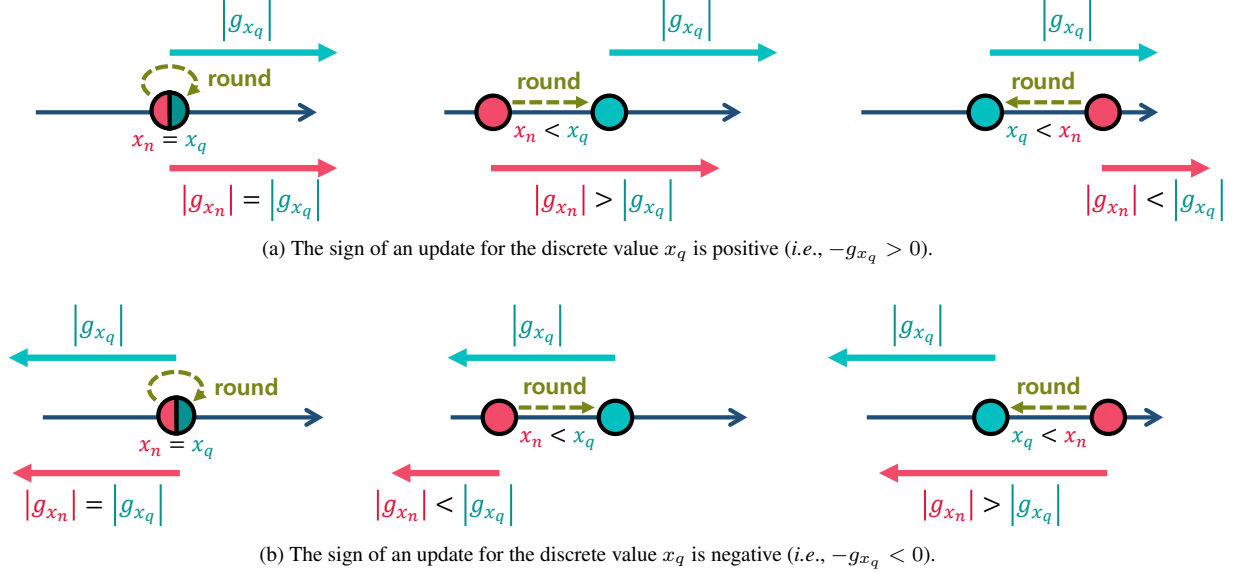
$|g_{x_q}|$
round
$x_n = x_q$
$|g_{x_n}| = |g_{x_q}|$

$|g_{x_q}|$
round
$x_n < x_q$
$|g_{x_n}| > |g_{x_q}|$

$|g_{x_q}|$
round
$x_q < x_n$
$|g_{x_n}| < |g_{x_q}|$

(a) The sign of an update for the discrete value $x_q$ is positive (*i.e.*, $-g_{x_q} > 0$).

$|g_{x_q}|$
round
$x_n = x_q$
$|g_{x_n}| = |g_{x_q}|$

$|g_{x_q}|$
round
$x_n < x_q$
$|g_{x_n}| < |g_{x_q}|$

$|g_{x_q}|$
round
$x_q < x_n$
$|g_{x_n}| > |g_{x_q}|$

(b) The sign of an update for the discrete value $x_q$ is negative (*i.e.*, $-g_{x_q} < 0$).